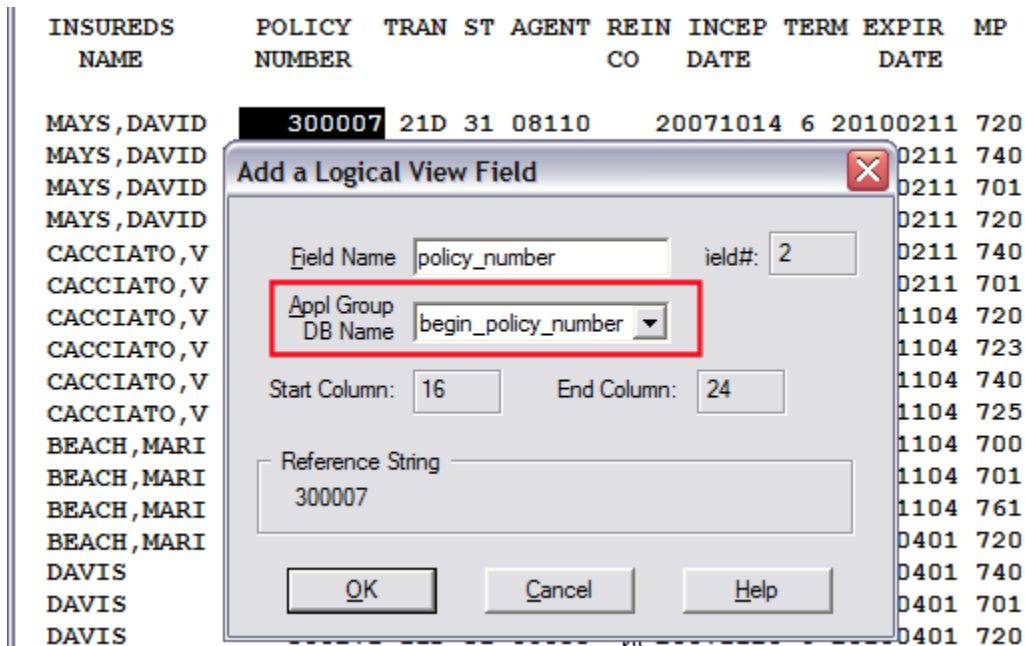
INSUREDS NAME POLICY NUMBER TRAN ST AGENT REIN CO INCEP DATE TERM EXPIR DATE MP

MAYS,DAVID 300007 21D 31 08110 20071014 6 20100211 720
MAYS,DAVID 0211 740
MAYS,DAVID 0211 701
MAYS,DAVID 0211 720
CACCIATO,V 0211 740
CACCIATO,V 0211 701
CACCIATO,V 1104 720
CACCIATO,V 1104 723
CACCIATO,V 1104 740
CACCIATO,V 1104 725
BEACH,MARI 1104 700
BEACH,MARI 1104 701
BEACH,MARI 1104 761
BEACH,MARI 0401 720
DAVIS 0401 740
DAVIS 0401 701
DAVIS 0401 720

Add a Logical View Field

Field Name policy_number ield#: 2

Appl Group DB Name begin_policy_number

Start Column: 16 End Column: 24

Reference String
300007

OK Cancel Help